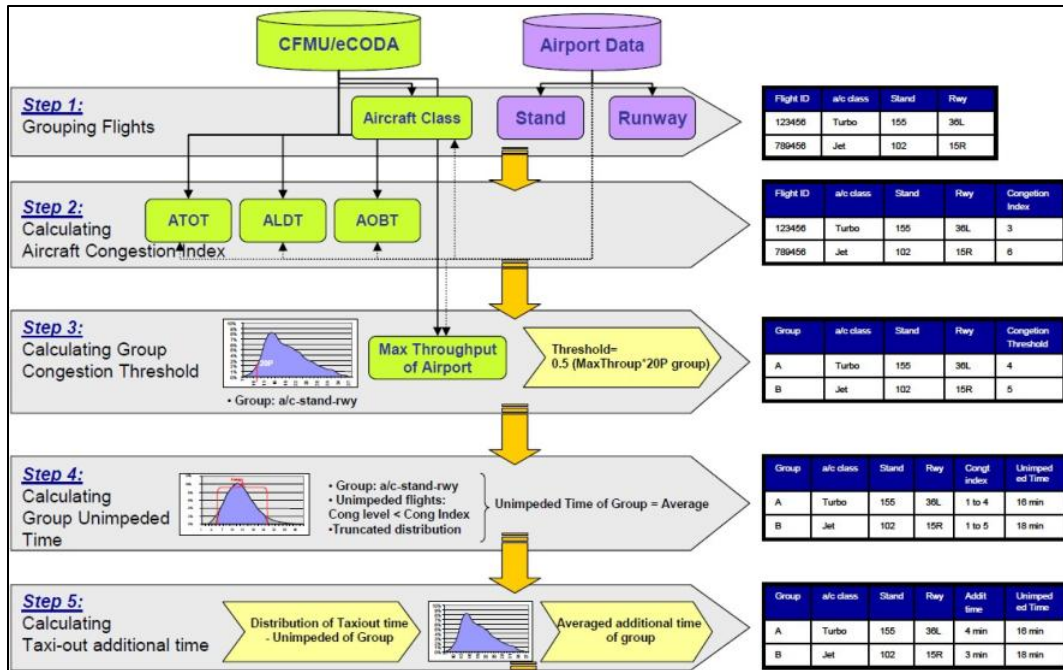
CFMU/eCODA

Airport Data

Step 1:
Grouping Flights

Aircraft Class

Stand

Runway

| Flight ID | a/c class | Stand | Rwy |
|---|---|---|---|
| 123456 | Turbo | 155 | 36L |
| 789456 | Jet | 102 | 15R |

Step 2:
Calculating
Aircraft Congestion Index

ATOT

ALDT

AOBT

| Flight ID | a/c class | Stand | Rwy | Congetion Index |
|---|---|---|---|---|
| 123456 | Turbo | 155 | 36L | 3 |
| 789456 | Jet | 102 | 15R | 6 |

Step 3:
Calculating Group
Congestion Threshold

• Group: a/c-stand-rwy

Max Throughput of Airport

Threshold= 0.5 (MaxThroup*20P group)

| Group | a/c class | Stand | Rwy | Congetion Threshold |
|---|---|---|---|---|
| A | Turbo | 155 | 36L | 4 |
| B | Jet | 102 | 15R | 5 |

Step 4:
Calculating
Group Unimpeded
Time

• Group: a/c-stand-rwy
• Unimpeded flights:
Cong level < Cong Index
•Truncated distribution

Unimpeded Time of Group = Average

| Group | a/c class | Stand | Rwy | Congt index | Unimped ed Time |
|---|---|---|---|---|---|
| A | Turbo | 155 | 36L | 1 to 4 | 16 min |
| B | Jet | 102 | 15R | 1 to 5 | 18 min |

Step 5:
Calculating
Taxi-out additional time

Distribution of Taxiout time - Unimpeded of Group

Averaged additional time of group

| Group | a/c class | Stand | Rwy | Addit time | Unimped ed Time |
|---|---|---|---|---|---|
| A | Turbo | 155 | 36L | 4 min | 16 min |
| B | Jet | 102 | 15R | 3 min | 18 min |